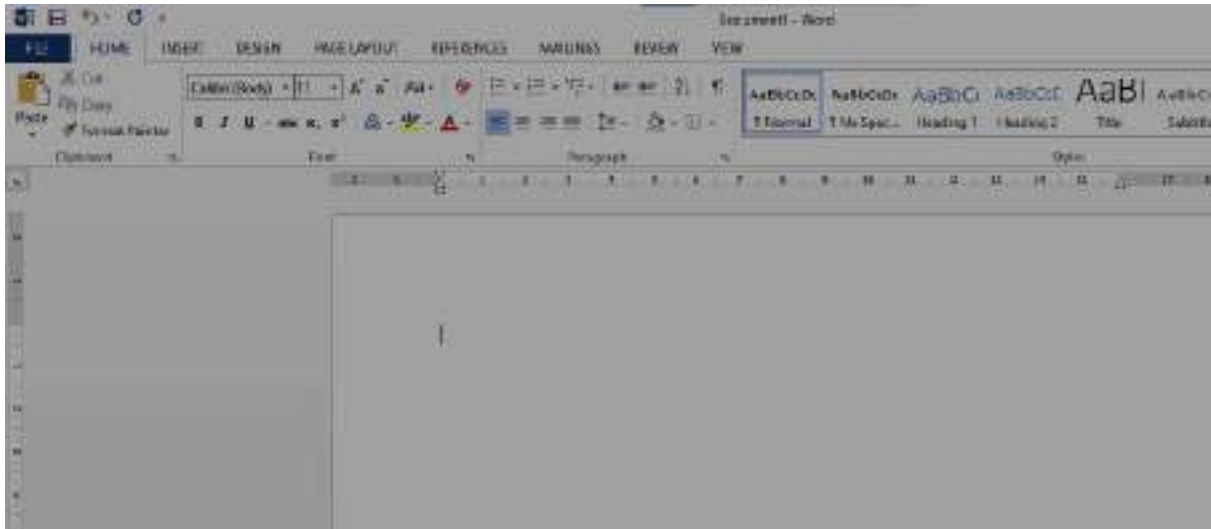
Document1 - Word

FILE HOME INSERT DESIGN PAGE LAYOUT REFERENCES MAILINGS REVIEW VIEW

Cut
Copy
Format Painter
Paste
Clipboard

Calibri (Body) 11
B I U abc $x_2$ $x^2$
Font

Paragraph

AaBbCcDc ¶ Normal
AaBbCcDc ¶ No Spac...
AaBbCc Heading 1
AaBbCcC Heading 2
AaBl Title
AaBbCc Subtitle
Styles